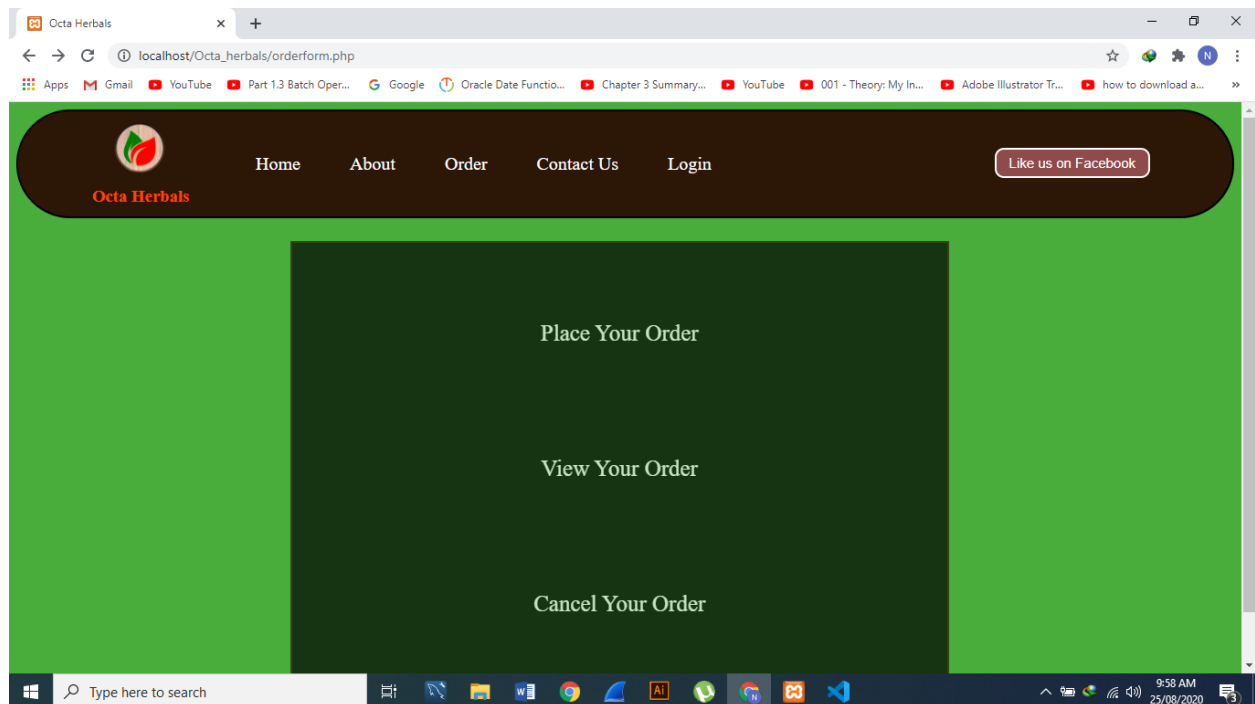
Octa Herbals

localhost/Octa_herbals/orderform.php

Apps Gmail YouTube Part 1.3 Batch Oper... Google Oracle Date Functio... Chapter 3 Summary... YouTube 001 - Theory: My In... Adobe Illustrator Tr... how to download a...

Octa Herbals

Home About Order Contact Us Login

Like us on Facebook

Place Your Order

View Your Order

Cancel Your Order

Type here to search

9:58 AM
25/08/2020